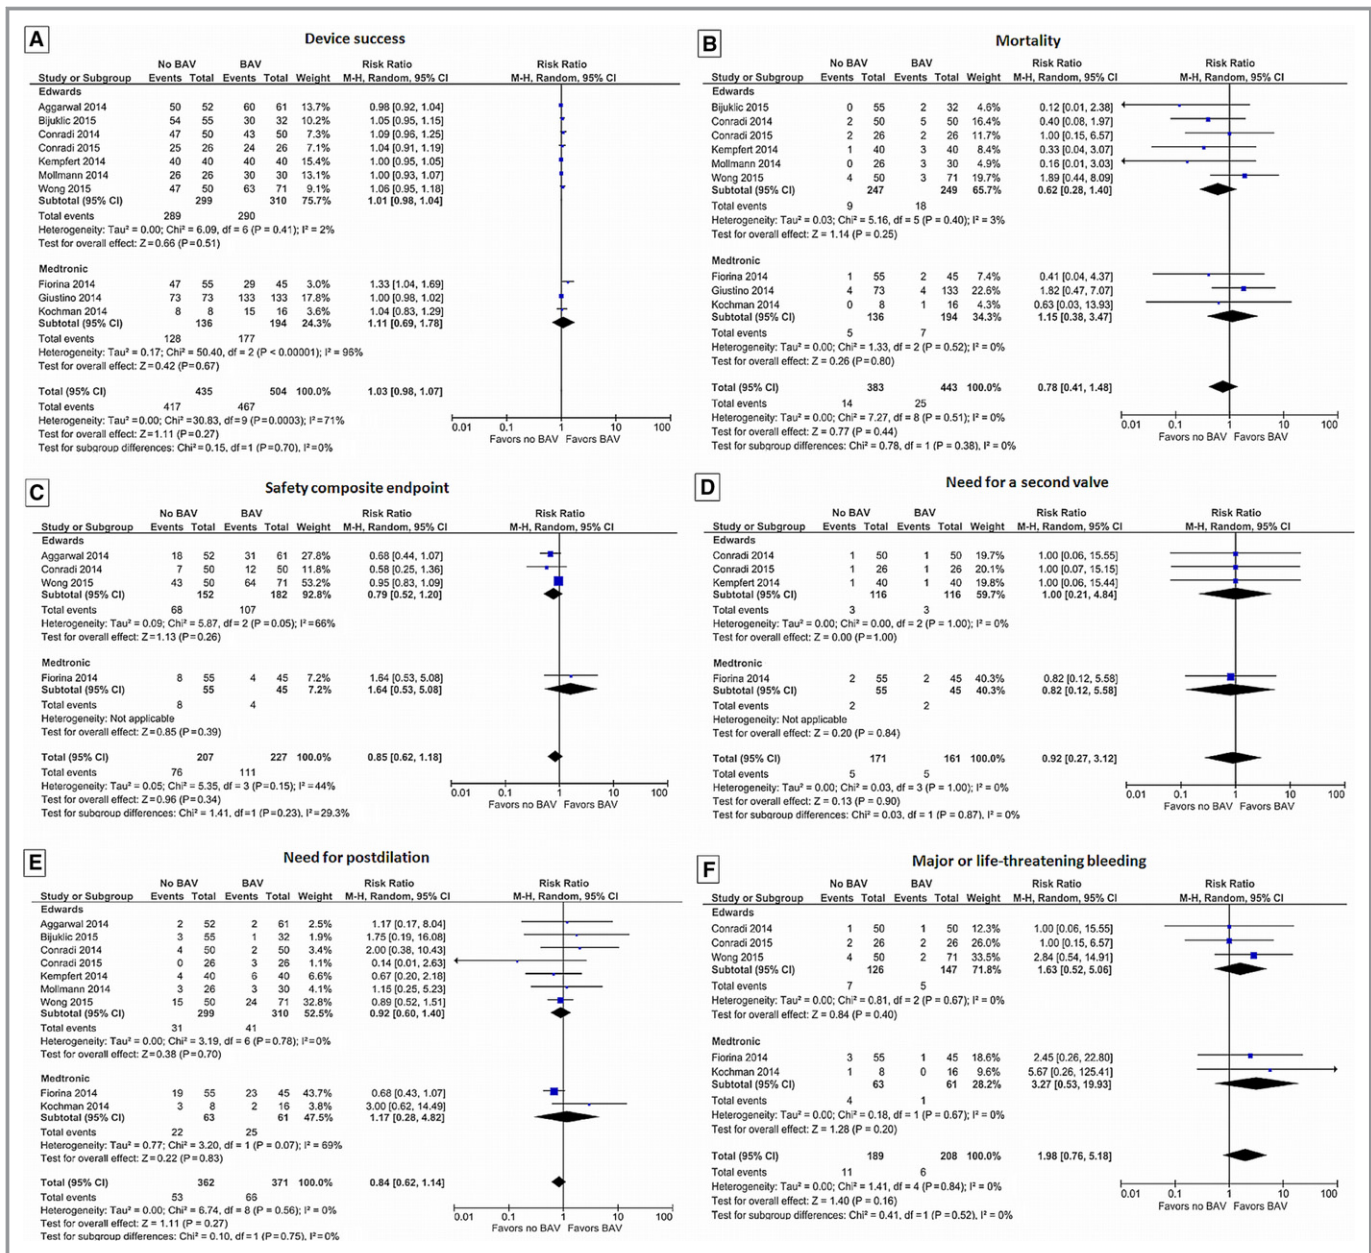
A

Device success

| Study or Subgroup | No BAV Events | No BAV Total | BAV Events | BAV Total | Weight | Risk Ratio M-H, Random, 95% CI |
|---|---|---|---|---|---|---|
| Edwards | | | | | | |
| Aggarwal 2014 | 50 | 52 | 60 | 61 | 13.7% | 0.98 [0.92, 1.04] |
| Bijuklic 2015 | 54 | 55 | 30 | 32 | 10.2% | 1.05 [0.95, 1.15] |
| Conradi 2014 | 47 | 50 | 43 | 50 | 7.3% | 1.09 [0.96, 1.25] |
| Conradi 2015 | 25 | 26 | 24 | 26 | 7.1% | 1.04 [0.91, 1.19] |
| Kempfert 2014 | 40 | 40 | 40 | 40 | 15.4% | 1.00 [0.95, 1.05] |
| Mollmann 2014 | 26 | 26 | 30 | 30 | 13.1% | 1.00 [0.93, 1.07] |
| Wong 2015 | 47 | 50 | 63 | 71 | 9.1% | 1.06 [0.95, 1.18] |
| Subtotal (95% CI) | | 299 | | 310 | 75.7% | 1.01 [0.98, 1.04] |
| Total events | 289 | | 290 | | | |

Heterogeneity: Tau² = 0.00; Chi² = 6.09, df = 6 (P = 0.41); I² = 2%
Test for overall effect: Z = 0.66 (P = 0.51)

| Study or Subgroup | No BAV Events | No BAV Total | BAV Events | BAV Total | Weight | Risk Ratio M-H, Random, 95% CI |
|---|---|---|---|---|---|---|
| Medtronic | | | | | | |
| Fiorina 2014 | 47 | 55 | 29 | 45 | 3.0% | 1.33 [1.04, 1.69] |
| Giustino 2014 | 73 | 73 | 133 | 133 | 17.8% | 1.00 [0.98, 1.02] |
| Kochman 2014 | 8 | 8 | 15 | 16 | 3.6% | 1.04 [0.83, 1.29] |
| Subtotal (95% CI) | | 136 | | 194 | 24.3% | 1.11 [0.69, 1.78] |
| Total events | 128 | | 177 | | | |

Heterogeneity: Tau² = 0.17; Chi² = 50.40, df = 2 (P < 0.00001); I² = 96%
Test for overall effect: Z = 0.42 (P = 0.67)

Total (95% CI) 435 504 100.0% 1.03 [0.98, 1.07]
Total events 417 467
Heterogeneity: Tau² = 0.00; Chi² = 30.83, df = 9 (P = 0.0003); I² = 71%
Test for overall effect: Z = 1.11 (P = 0.27)
Test for subgroup differences: Chi² = 0.15, df = 1 (P = 0.70), I² = 0%

Risk Ratio M-H, Random, 95% CI
0.01 0.1 1 10 100
Favors no BAV Favors BAV

B

Mortality

| Study or Subgroup | No BAV Events | No BAV Total | BAV Events | BAV Total | Weight | Risk Ratio M-H, Random, 95% CI |
|---|---|---|---|---|---|---|
| Edwards | | | | | | |
| Bijuklic 2015 | 0 | 55 | 2 | 32 | 4.6% | 0.12 [0.01, 2.38] |
| Conradi 2014 | 2 | 50 | 5 | 50 | 16.4% | 0.40 [0.08, 1.97] |
| Conradi 2015 | 2 | 26 | 2 | 26 | 11.7% | 1.00 [0.15, 6.57] |
| Kempfert 2014 | 1 | 40 | 3 | 40 | 8.4% | 0.33 [0.04, 3.07] |
| Mollmann 2014 | 0 | 26 | 3 | 30 | 4.9% | 0.16 [0.01, 3.03] |
| Wong 2015 | 4 | 50 | 3 | 71 | 19.7% | 1.89 [0.44, 8.09] |
| Subtotal (95% CI) | | 247 | | 249 | 65.7% | 0.62 [0.28, 1.40] |
| Total events | 9 | | 18 | | | |

Heterogeneity: Tau² = 0.03; Chi² = 5.16, df = 5 (P = 0.40); I² = 3%
Test for overall effect: Z = 1.14 (P = 0.25)

| Study or Subgroup | No BAV Events | No BAV Total | BAV Events | BAV Total | Weight | Risk Ratio M-H, Random, 95% CI |
|---|---|---|---|---|---|---|
| Medtronic | | | | | | |
| Fiorina 2014 | 1 | 55 | 2 | 45 | 7.4% | 0.41 [0.04, 4.37] |
| Giustino 2014 | 4 | 73 | 4 | 133 | 22.6% | 1.82 [0.47, 7.07] |
| Kochman 2014 | 0 | 8 | 1 | 16 | 4.3% | 0.63 [0.03, 13.93] |
| Subtotal (95% CI) | | 136 | | 194 | 34.3% | 1.15 [0.38, 3.47] |
| Total events | 5 | | 7 | | | |

Heterogeneity: Tau² = 0.00; Chi² = 1.33, df = 2 (P = 0.52); I² = 0%
Test for overall effect: Z = 0.26 (P = 0.80)

Total (95% CI) 383 443 100.0% 0.78 [0.41, 1.48]
Total events 14 25
Heterogeneity: Tau² = 0.00; Chi² = 7.27, df = 8 (P = 0.51); I² = 0%
Test for overall effect: Z = 0.77 (P = 0.44)
Test for subgroup differences: Chi² = 0.78, df = 1 (P = 0.38), I² = 0%

Risk Ratio M-H, Random, 95% CI
0.01 0.1 1 10 100
Favors no BAV Favors BAV

C

Safety composite endpoint

| Study or Subgroup | No BAV Events | No BAV Total | BAV Events | BAV Total | Weight | Risk Ratio M-H, Random, 95% CI |
|---|---|---|---|---|---|---|
| Edwards | | | | | | |
| Aggarwal 2014 | 18 | 52 | 31 | 61 | 27.8% | 0.68 [0.44, 1.07] |
| Conradi 2014 | 7 | 50 | 12 | 50 | 11.8% | 0.58 [0.25, 1.36] |
| Wong 2015 | 43 | 50 | 64 | 71 | 53.2% | 0.95 [0.83, 1.09] |
| Subtotal (95% CI) | | 152 | | 182 | 92.8% | 0.79 [0.52, 1.20] |
| Total events | 68 | | 107 | | | |

Heterogeneity: Tau² = 0.09; Chi² = 5.87, df = 2 (P = 0.05); I² = 66%
Test for overall effect: Z = 1.13 (P = 0.26)

| Study or Subgroup | No BAV Events | No BAV Total | BAV Events | BAV Total | Weight | Risk Ratio M-H, Random, 95% CI |
|---|---|---|---|---|---|---|
| Medtronic | | | | | | |
| Fiorina 2014 | 8 | 55 | 4 | 45 | 7.2% | 1.64 [0.53, 5.08] |
| Subtotal (95% CI) | | 55 | | 45 | 7.2% | 1.64 [0.53, 5.08] |
| Total events | 8 | | 4 | | | |

Heterogeneity: Not applicable
Test for overall effect: Z = 0.85 (P = 0.39)

Total (95% CI) 207 227 100.0% 0.85 [0.62, 1.18]
Total events 76 111
Heterogeneity: Tau² = 0.05; Chi² = 5.35, df = 3 (P = 0.15); I² = 44%
Test for overall effect: Z = 0.96 (P = 0.34)
Test for subgroup differences: Chi² = 1.41, df = 1 (P = 0.23), I² = 29.3%

Risk Ratio M-H, Random, 95% CI
0.01 0.1 1 10 100
Favors no BAV Favors BAV

D

Need for a second valve

| Study or Subgroup | No BAV Events | No BAV Total | BAV Events | BAV Total | Weight | Risk Ratio M-H, Random, 95% CI |
|---|---|---|---|---|---|---|
| Edwards | | | | | | |
| Conradi 2014 | 1 | 50 | 1 | 50 | 19.7% | 1.00 [0.06, 15.55] |
| Conradi 2015 | 1 | 26 | 1 | 26 | 20.1% | 1.00 [0.07, 15.15] |
| Kempfert 2014 | 1 | 40 | 1 | 40 | 19.8% | 1.00 [0.06, 15.44] |
| Subtotal (95% CI) | | 116 | | 116 | 59.7% | 1.00 [0.21, 4.84] |
| Total events | 3 | | 3 | | | |

Heterogeneity: Tau² = 0.00; Chi² = 0.00, df = 2 (P = 1.00); I² = 0%
Test for overall effect: Z = 0.00 (P = 1.00)

| Study or Subgroup | No BAV Events | No BAV Total | BAV Events | BAV Total | Weight | Risk Ratio M-H, Random, 95% CI |
|---|---|---|---|---|---|---|
| Medtronic | | | | | | |
| Fiorina 2014 | 2 | 55 | 2 | 45 | 40.3% | 0.82 [0.12, 5.58] |
| Subtotal (95% CI) | | 55 | | 45 | 40.3% | 0.82 [0.12, 5.58] |
| Total events | 2 | | 2 | | | |

Heterogeneity: Not applicable
Test for overall effect: Z = 0.20 (P = 0.84)

Total (95% CI) 171 161 100.0% 0.92 [0.27, 3.12]
Total events 5 5
Heterogeneity: Tau² = 0.00; Chi² = 0.03, df = 3 (P = 1.00); I² = 0%
Test for overall effect: Z = 0.13 (P = 0.90)
Test for subgroup differences: Chi² = 0.03, df = 1 (P = 0.87), I² = 0%

Risk Ratio M-H, Random, 95% CI
0.01 0.1 1 10 100
Favors no BAV Favors BAV

E

Need for postdilation

| Study or Subgroup | No BAV Events | No BAV Total | BAV Events | BAV Total | Weight | Risk Ratio M-H, Random, 95% CI |
|---|---|---|---|---|---|---|
| Edwards | | | | | | |
| Aggarwal 2014 | 2 | 52 | 2 | 61 | 2.5% | 1.17 [0.17, 8.04] |
| Bijuklic 2015 | 3 | 55 | 1 | 32 | 1.9% | 1.75 [0.19, 16.08] |
| Conradi 2014 | 4 | 50 | 2 | 50 | 3.4% | 2.00 [0.38, 10.43] |
| Conradi 2015 | 0 | 26 | 3 | 26 | 1.1% | 0.14 [0.01, 2.63] |
| Kempfert 2014 | 4 | 40 | 6 | 40 | 6.6% | 0.67 [0.20, 2.18] |
| Mollmann 2014 | 3 | 26 | 3 | 30 | 4.1% | 1.15 [0.25, 5.23] |
| Wong 2015 | 15 | 50 | 24 | 71 | 32.8% | 0.89 [0.52, 1.51] |
| Subtotal (95% CI) | | 299 | | 310 | 52.5% | 0.92 [0.60, 1.40] |
| Total events | 31 | | 41 | | | |

Heterogeneity: Tau² = 0.00; Chi² = 3.19, df = 6 (P = 0.78); I² = 0%
Test for overall effect: Z = 0.38 (P = 0.70)

| Study or Subgroup | No BAV Events | No BAV Total | BAV Events | BAV Total | Weight | Risk Ratio M-H, Random, 95% CI |
|---|---|---|---|---|---|---|
| Medtronic | | | | | | |
| Fiorina 2014 | 19 | 55 | 23 | 45 | 43.7% | 0.68 [0.43, 1.07] |
| Kochman 2014 | 3 | 8 | 2 | 16 | 3.8% | 3.00 [0.62, 14.49] |
| Subtotal (95% CI) | | 63 | | 61 | 47.5% | 1.17 [0.28, 4.82] |
| Total events | 22 | | 25 | | | |

Heterogeneity: Tau² = 0.77; Chi² = 3.20, df = 1 (P = 0.07); I² = 69%
Test for overall effect: Z = 0.22 (P = 0.83)

Total (95% CI) 362 371 100.0% 0.84 [0.62, 1.14]
Total events 53 66
Heterogeneity: Tau² = 0.00; Chi² = 6.74, df = 8 (P = 0.56); I² = 0%
Test for overall effect: Z = 1.11 (P = 0.27)
Test for subgroup differences: Chi² = 0.10, df = 1 (P = 0.75), I² = 0%

Risk Ratio M-H, Random, 95% CI
0.01 0.1 1 10 100
Favors no BAV Favors BAV

F

Major or life-threatening bleeding

| Study or Subgroup | No BAV Events | No BAV Total | BAV Events | BAV Total | Weight | Risk Ratio M-H, Random, 95% CI |
|---|---|---|---|---|---|---|
| Edwards | | | | | | |
| Conradi 2014 | 1 | 50 | 1 | 50 | 12.3% | 1.00 [0.06, 15.55] |
| Conradi 2015 | 2 | 26 | 2 | 26 | 26.0% | 1.00 [0.15, 6.57] |
| Wong 2015 | 4 | 50 | 2 | 71 | 33.5% | 2.84 [0.54, 14.91] |
| Subtotal (95% CI) | | 126 | | 147 | 71.8% | 1.63 [0.52, 5.06] |
| Total events | 7 | | 5 | | | |

Heterogeneity: Tau² = 0.00; Chi² = 0.81, df = 2 (P = 0.67); I² = 0%
Test for overall effect: Z = 0.84 (P = 0.40)

| Study or Subgroup | No BAV Events | No BAV Total | BAV Events | BAV Total | Weight | Risk Ratio M-H, Random, 95% CI |
|---|---|---|---|---|---|---|
| Medtronic | | | | | | |
| Fiorina 2014 | 3 | 55 | 1 | 45 | 18.6% | 2.45 [0.26, 22.80] |
| Kochman 2014 | 1 | 8 | 0 | 16 | 9.6% | 5.67 [0.26, 125.41] |
| Subtotal (95% CI) | | 63 | | 61 | 28.2% | 3.27 [0.53, 19.93] |
| Total events | 4 | | 1 | | | |

Heterogeneity: Tau² = 0.00; Chi² = 0.18, df = 1 (P = 0.67); I² = 0%
Test for overall effect: Z = 1.28 (P = 0.20)

Total (95% CI) 189 208 100.0% 1.98 [0.76, 5.18]
Total events 11 6
Heterogeneity: Tau² = 0.00; Chi² = 1.41, df = 4 (P = 0.84); I² = 0%
Test for overall effect: Z = 1.40 (P = 0.16)
Test for subgroup differences: Chi² = 0.41, df = 1 (P = 0.52), I² = 0%

Risk Ratio M-H, Random, 95% CI
0.01 0.1 1 10 100
Favors no BAV Favors BAV